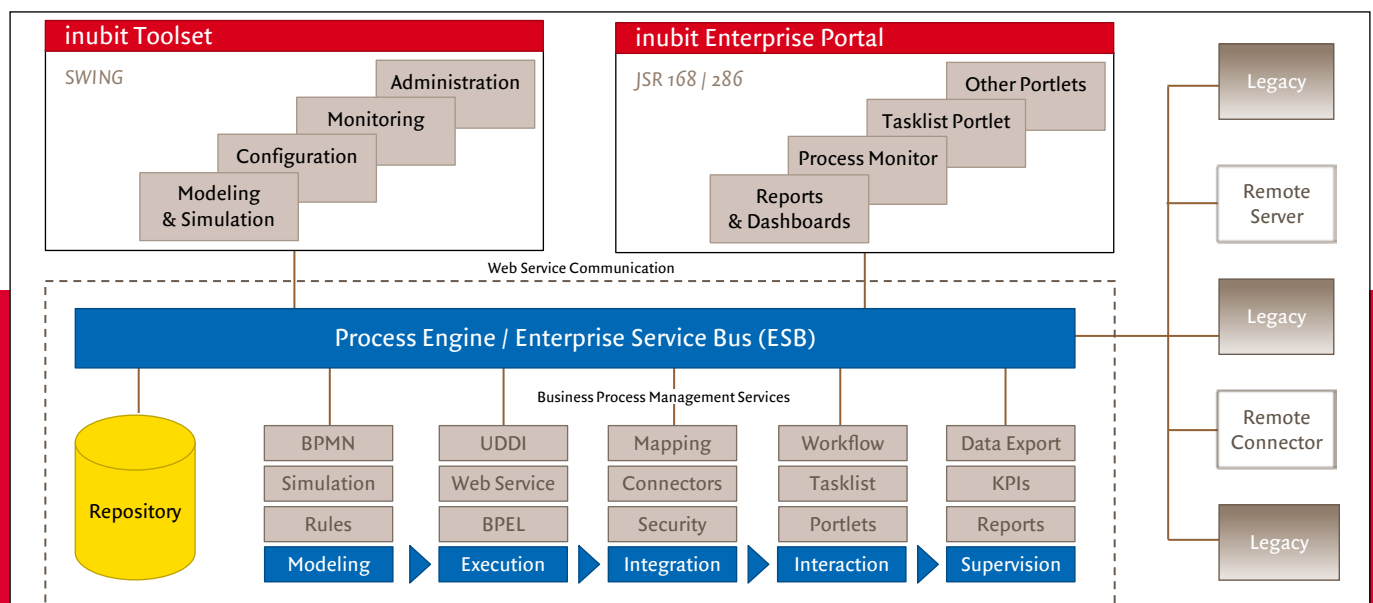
inubit Toolset

SWING

Administration

Monitoring

Configuration

Modeling & Simulation

inubit Enterprise Portal

JSR 168 / 286

Other Portlets

Tasklist Portlet

Process Monitor

Reports & Dashboards

Legacy

Remote Server

Web Service Communication

Process Engine / Enterprise Service Bus (ESB)

Legacy

Business Process Management Services

Remote Connector

Repository

| BPMN | UDDI | Mapping | Workflow | Data Export |
|---|---|---|---|---|
| Simulation | Web Service | Connectors | Tasklist | KPIs |
| Rules | BPEL | Security | Portlets | Reports |
| Modeling | Execution | Integration | Interaction | Supervision |

Legacy